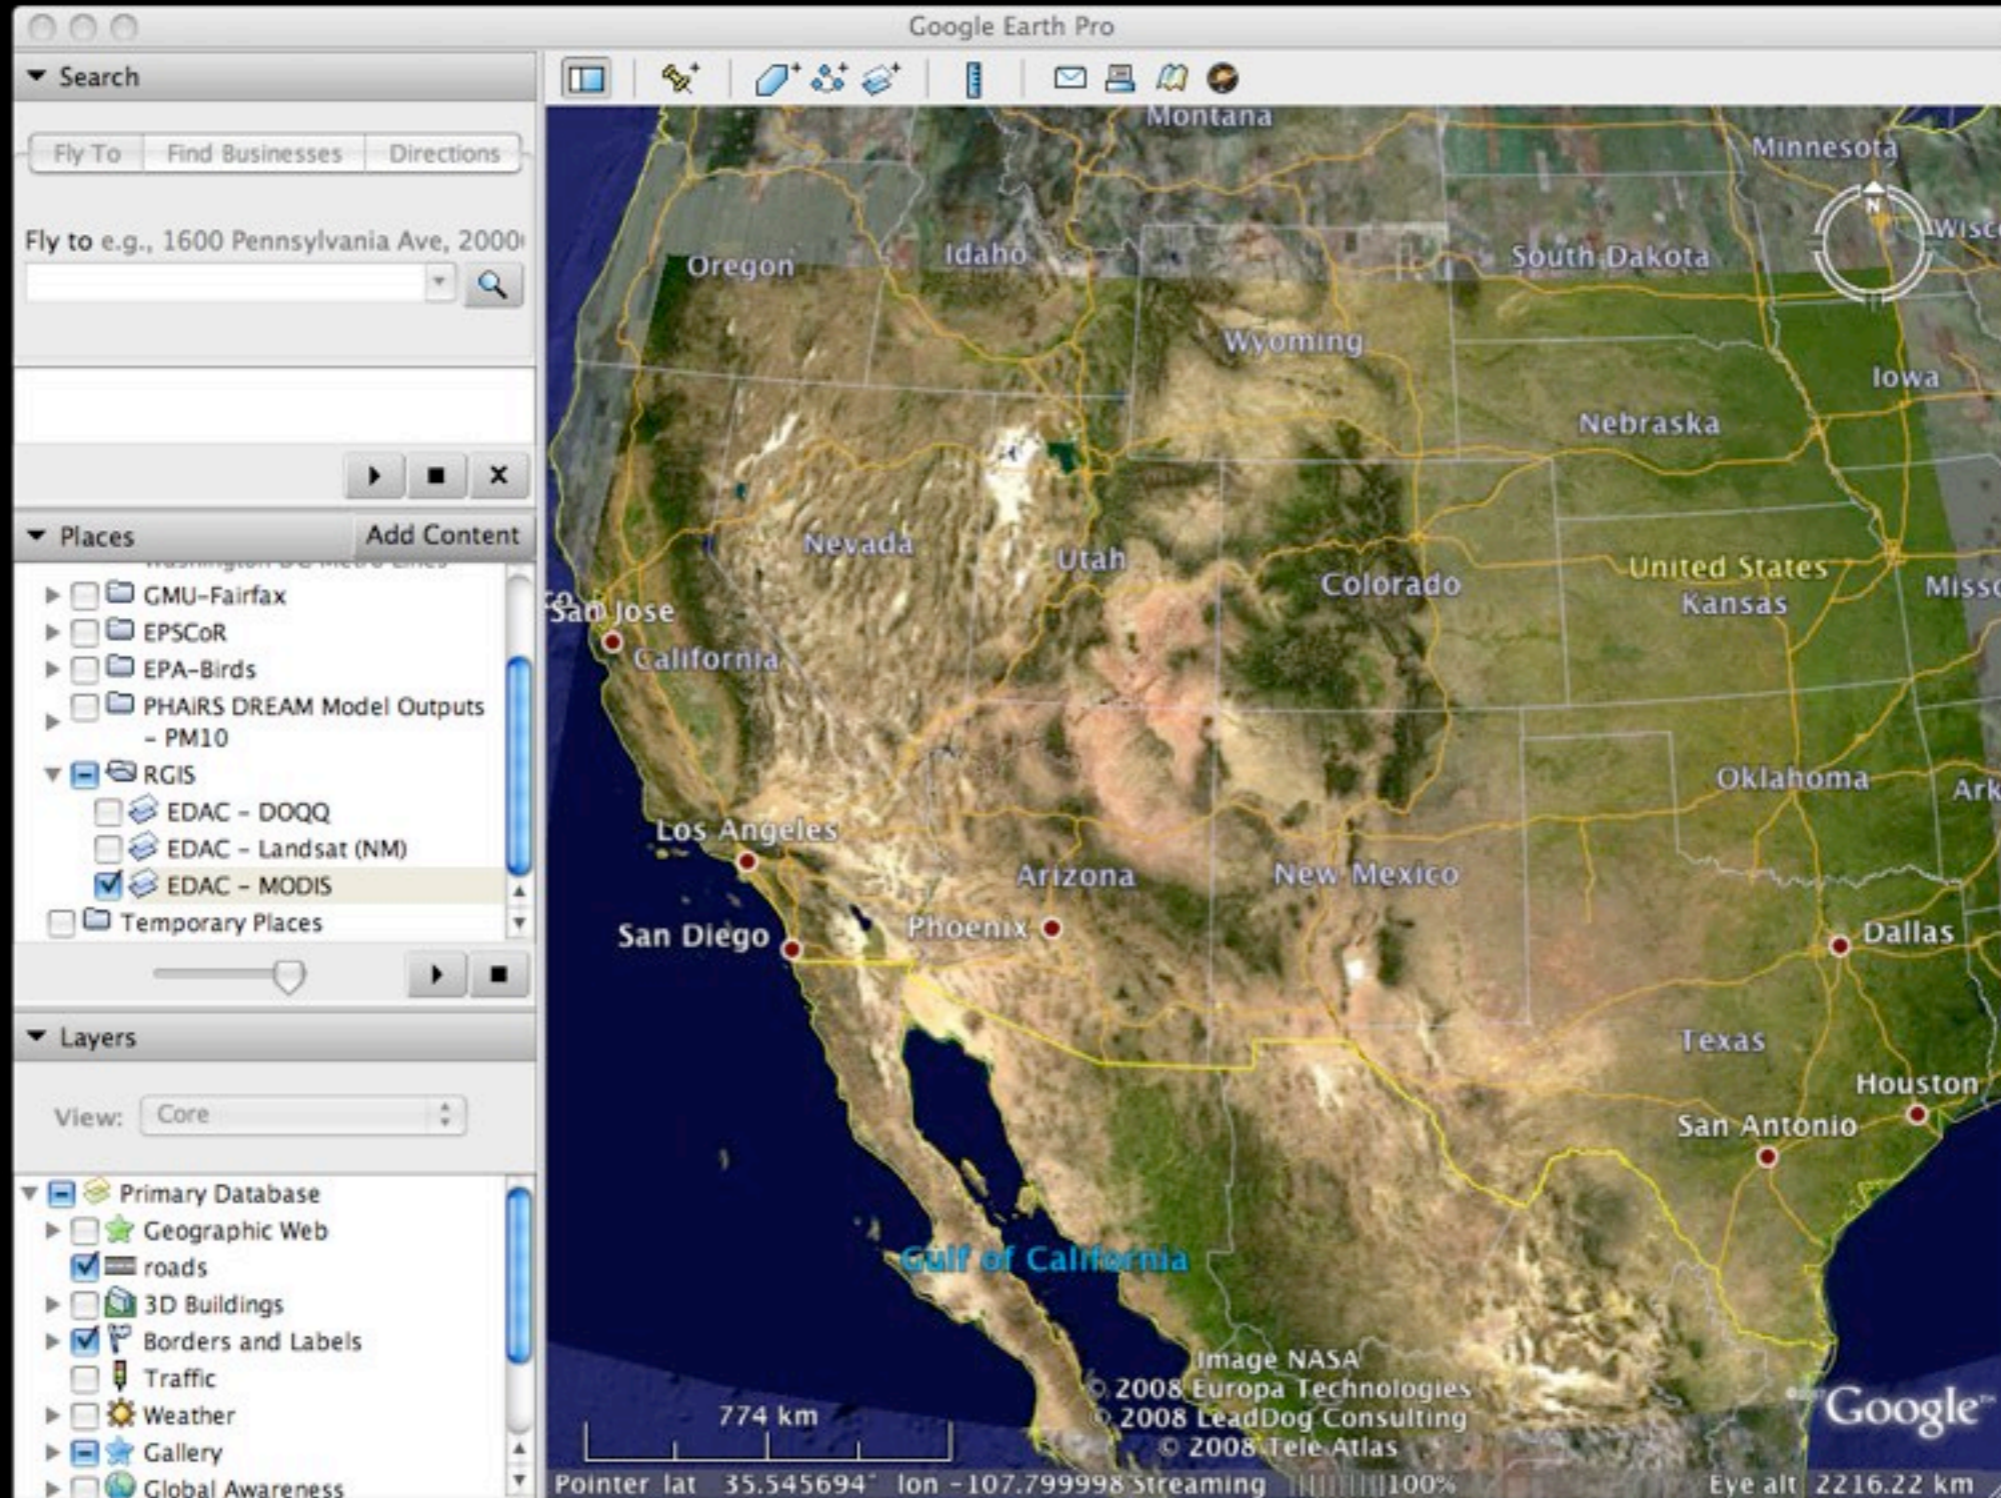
Google Earth Pro

Search

Fly To | Find Businesses | Directions

Fly to e.g., 1600 Pennsylvania Ave, 2000

Places | Add Content

GMU-Fairfax
EPSCoR
EPA-Birds
PHAiRS DREAM Model Outputs - PM10
RGIS
EDAC - DOQQ
EDAC - Landsat (NM)
EDAC - MODIS
Temporary Places

Layers

View: Core

Primary Database
Geographic Web
roads
3D Buildings
Borders and Labels
Traffic
Weather
Gallery
Global Awareness

Montana
Minnesota
Wisc
Oregon
Idaho
South Dakota
Wyoming
Iowa
Nebraska
Nevada
Utah
Colorado
United States
Kansas
Miss
San Jose
California
Oklahoma
Ark
Los Angeles
Arizona
New Mexico
San Diego
Phoenix
Dallas
Texas
Houston
San Antonio
Gulf of California

Image NASA
© 2008 Europa Technologies
© 2008 LeadDog Consulting
© 2008 Tele Atlas
Google
774 km

Pointer lat 35.545694° lon -107.799998 Streaming 100% Eye alt 2216.22 km